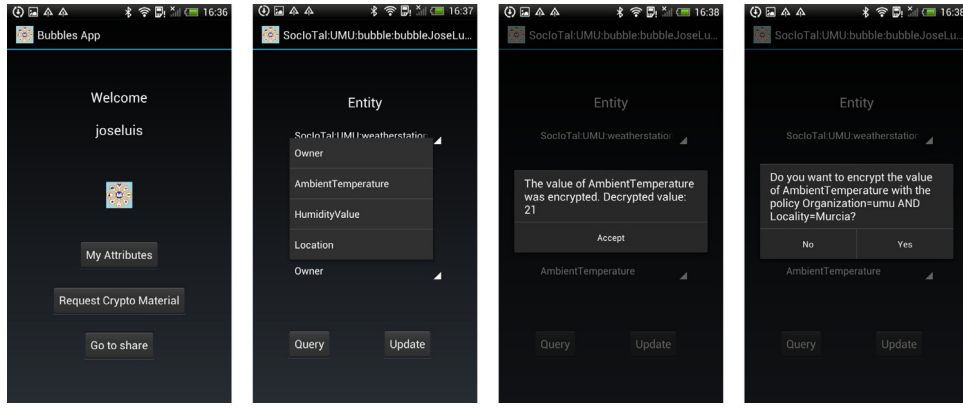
16:36
Bubbles App

Welcome

joseluis

My Attributes

Request Crypto Material

Go to share

16:37
SocIoTal:UMU:bubble:bubbleJoseLu...

Entity

SocIoTal:UMU:weatherstation

Owner

AmbientTemperature

HumidityValue

Location

Owner

Query

Update

16:38
SocIoTal:UMU:bubble:bubbleJoseLu...

Entity

SocIoTal:UMU:weatherstation

The value of AmbientTemperature was encrypted. Decrypted value: 21

Accept

AmbientTemperature

Query

Update

16:38
SocIoTal:UMU:bubble:bubbleJoseLu...

Entity

SocIoTal:UMU:weatherstation

Do you want to encrypt the value of AmbientTemperature with the policy Organization=umu AND Locality=Murcia?

No

Yes

AmbientTemperature

Query

Update